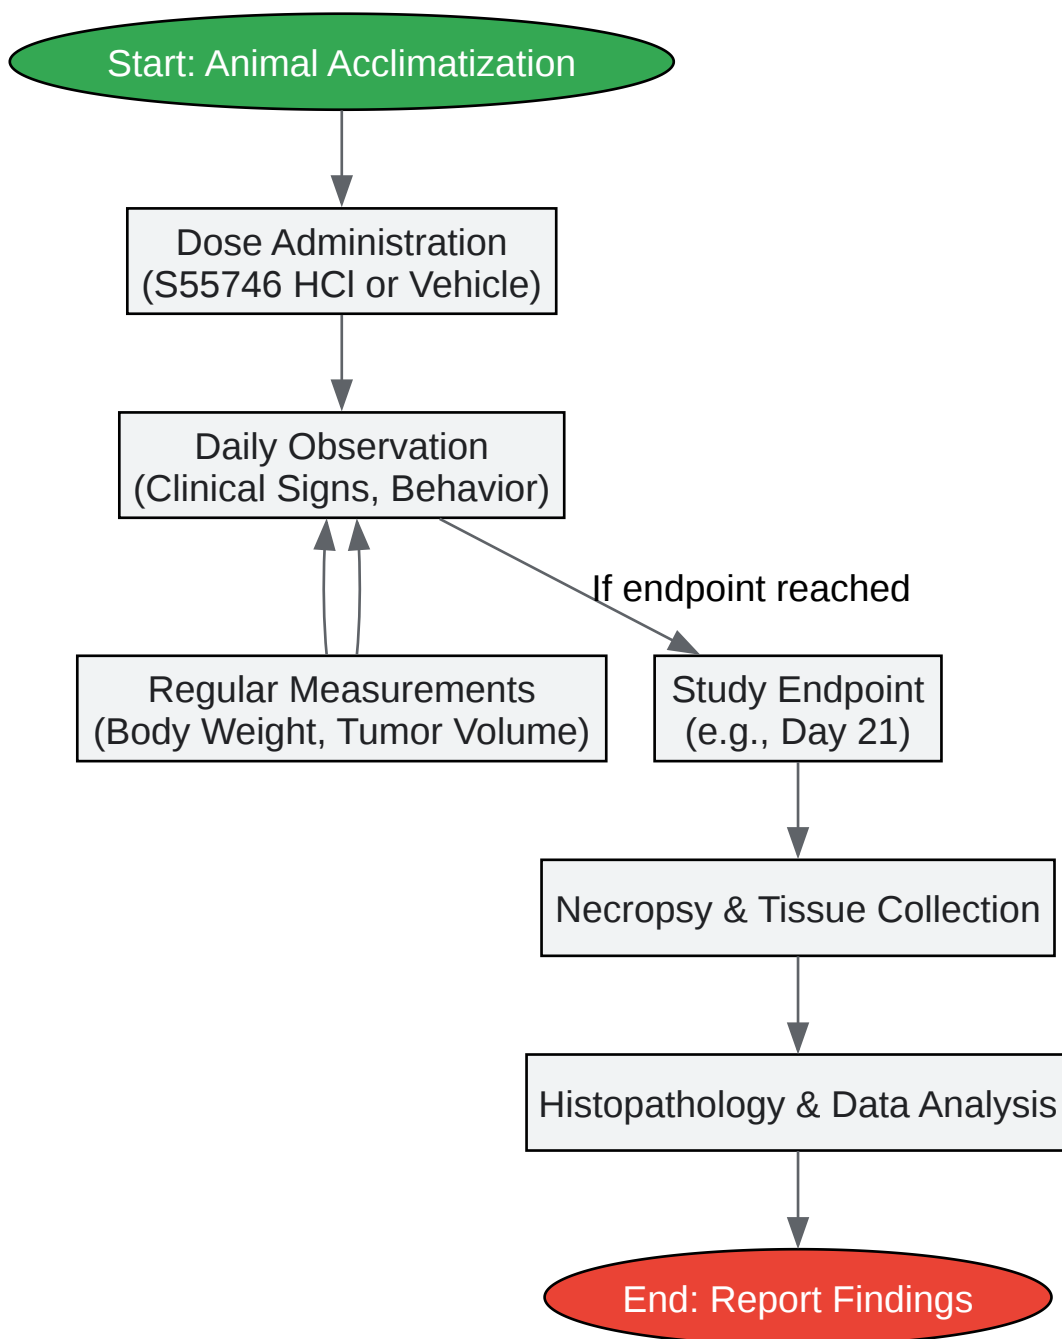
Start: Animal Acclimatization

Dose Administration
(S55746 HCl or Vehicle)

Daily Observation
(Clinical Signs, Behavior)

If endpoint reached

Regular Measurements
(Body Weight, Tumor Volume)

Study Endpoint
(e.g., Day 21)

Necropsy & Tissue Collection

Histopathology & Data Analysis

End: Report Findings